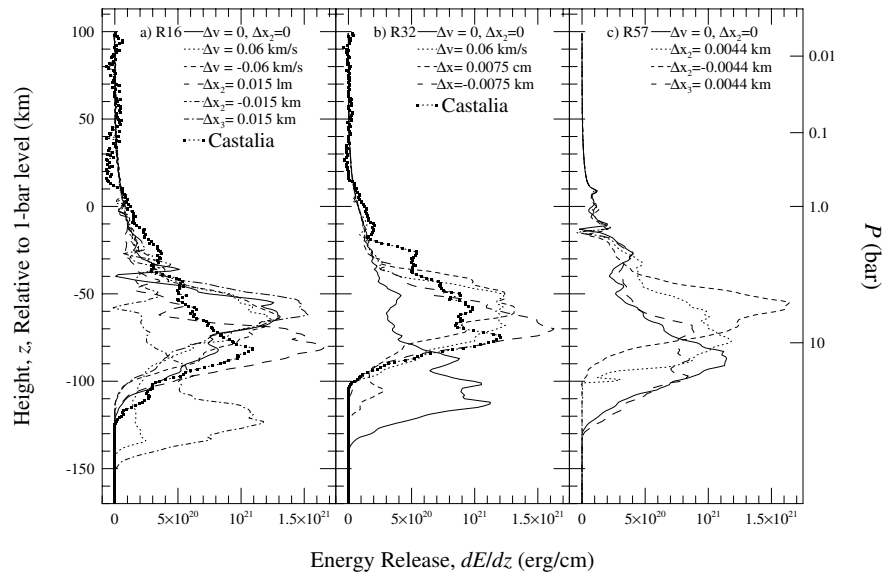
a) R16 — $\Delta v = 0,\ \Delta x_2 = 0$
$\Delta v = 0.06$ km/s
$\Delta v = -0.06$ km/s
$\Delta x_2 = 0.015$ lm
$\Delta x_2 = -0.015$ km
$\Delta x_3 = 0.015$ km
Castalia

b) R32 — $\Delta v = 0,\ \Delta x_2 = 0$
$\Delta v = 0.06$ km/s
$\Delta x = 0.0075$ cm
$\Delta x = -0.0075$ km
Castalia

c) R57 — $\Delta v = 0,\ \Delta x_2 = 0$
$\Delta x_2 = 0.0044$ km
$\Delta x_2 = -0.0044$ km
$\Delta x_3 = 0.0044$ km

Height, $z$, Relative to 1-bar level (km)

100
50
0
-50
-100
-150

$P$ (bar)

0.01
0.1
1.0
10

0
$5\times10^{20}$
$10^{21}$
$1.5\times10^{21}$
0
$5\times10^{20}$
$10^{21}$
$1.5\times10^{21}$
0
$5\times10^{20}$
$10^{21}$
$1.5\times10^{21}$

Energy Release, $dE/dz$ (erg/cm)